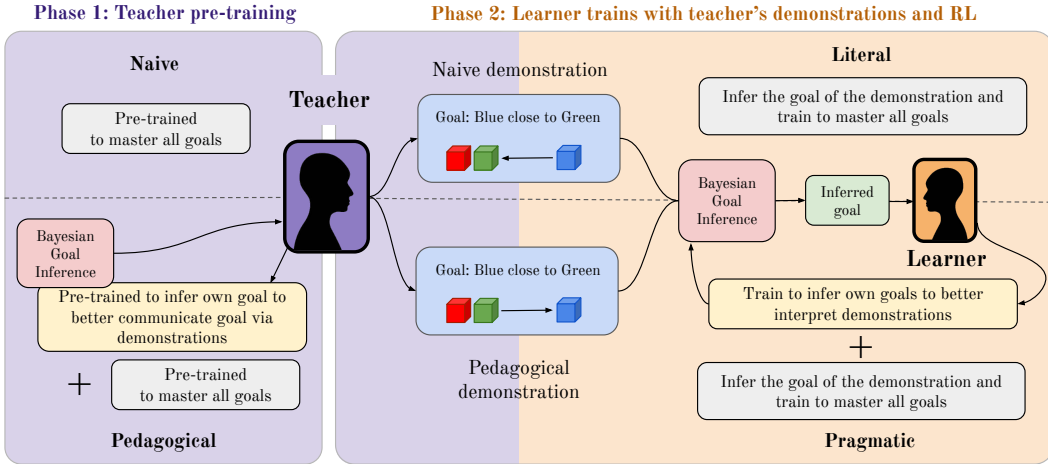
Phase 1: Teacher pre-training

Naive

Pre-trained to master all goals

Teacher

Bayesian Goal Inference

Pre-trained to infer own goal to better communicate goal via demonstrations

+

Pre-trained to master all goals

Pedagogical

Phase 2: Learner trains with teacher's demonstrations and RL

Naive demonstration

Goal: Blue close to Green

Goal: Blue close to Green

Pedagogical demonstration

Literal

Infer the goal of the demonstration and train to master all goals

Bayesian Goal Inference

Inferred goal

Learner

Train to infer own goals to better interpret demonstrations

+

Infer the goal of the demonstration and train to master all goals

Pragmatic